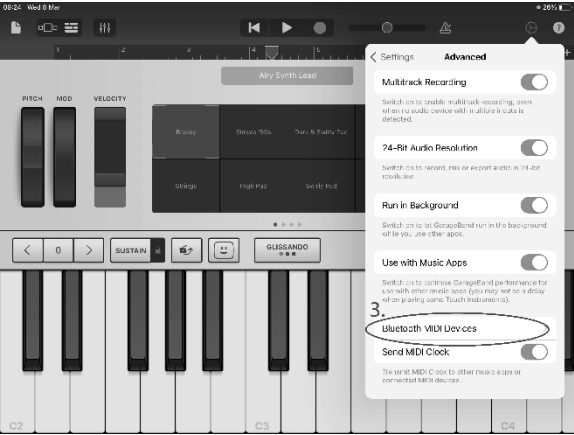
06:24 Wed 8 Mar

26%

1

2

3

4

5

Airy Synth Lead

PITCH

MOD

VELOCITY

Brassy

Simple '80s

Dark & Swirly Pad

Strings

High Pad

Swirly Pad

<

0

>

SUSTAIN

GLISSANDO

C2

C3

C4

< Settings

Advanced

Multitrack Recording

Switch on to enable multitrack recording, even when no audio device with multiple inputs is detected.

24-Bit Audio Resolution

Switch on to record, mix or export audio in 24-bit resolution.

Run in Background

Switch on to let GarageBand run in the background while you use other apps.

Use with Music Apps

Switch on to optimise GarageBand performance for use with other music apps (you may notice a delay when playing some Touch Instruments).

3.

Bluetooth MIDI Devices

Send MIDI Clock

Transmit MIDI Clock to other music apps or connected MIDI devices.